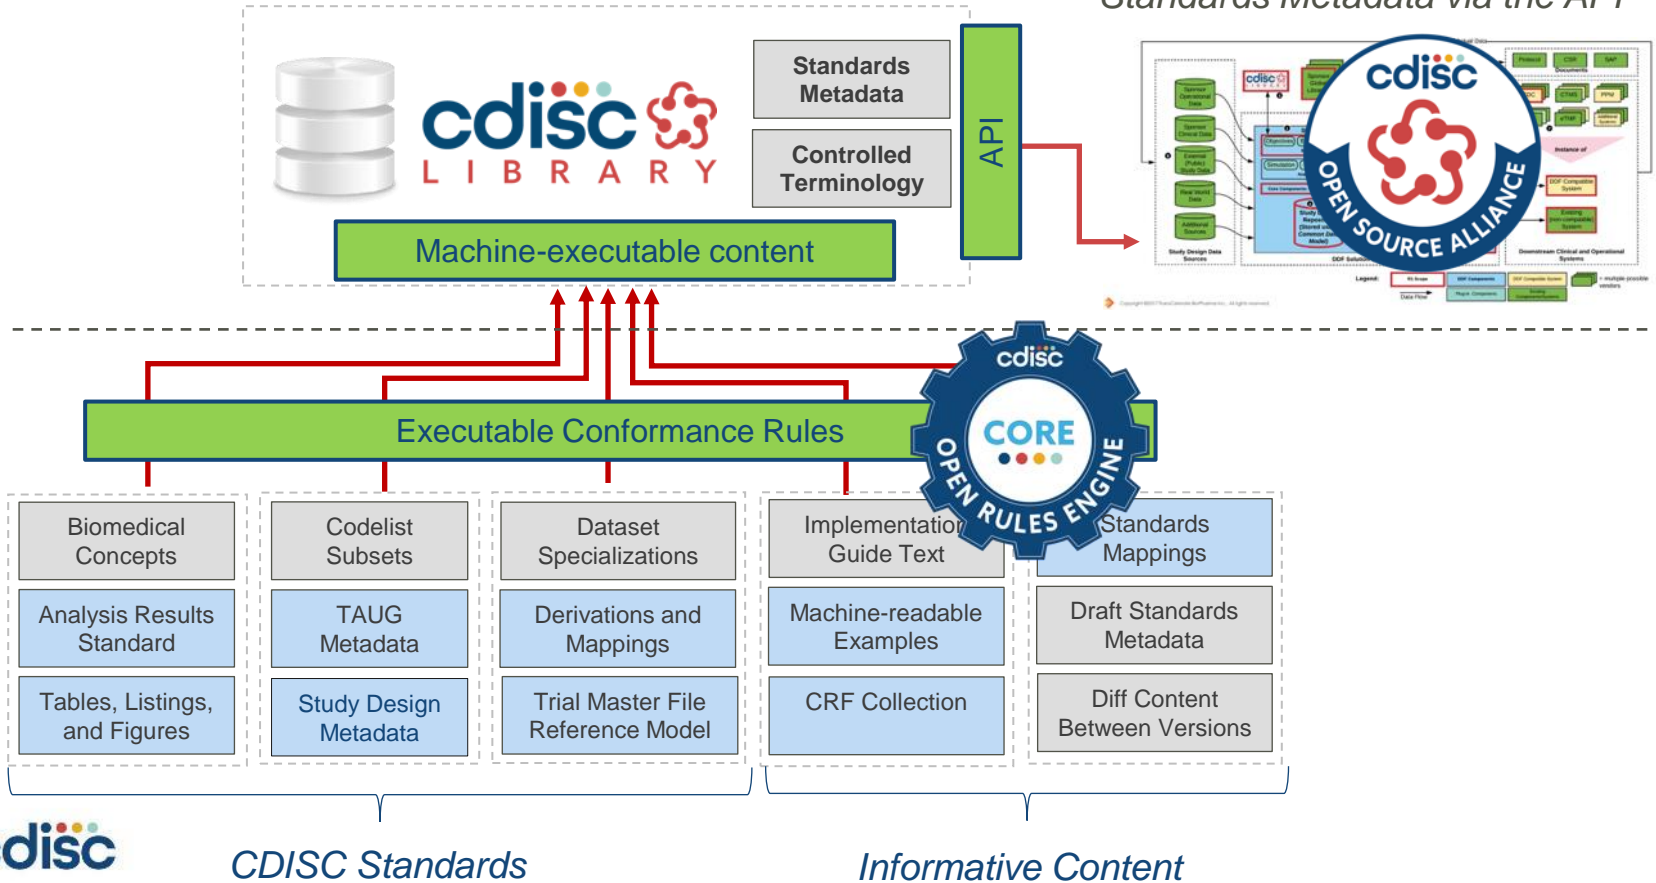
Standards Metadata via the API

cdisc LIBRARY

Standards Metadata

Controlled Terminology

API

Machine-executable content

cdisc OPEN SOURCE ALLIANCE

Executable Conformance Rules

cdisc CORE OPEN RULES ENGINE

Biomedical Concepts

Analysis Results Standard

Tables, Listings, and Figures

Codelist Subsets

TAUG Metadata

Study Design Metadata

Dataset Specializations

Derivations and Mappings

Trial Master File Reference Model

Implementation Guide Text

Machine-readable Examples

CRF Collection

Standards Mappings

Draft Standards Metadata

Diff Content Between Versions

CDISC Standards

Informative Content

disc